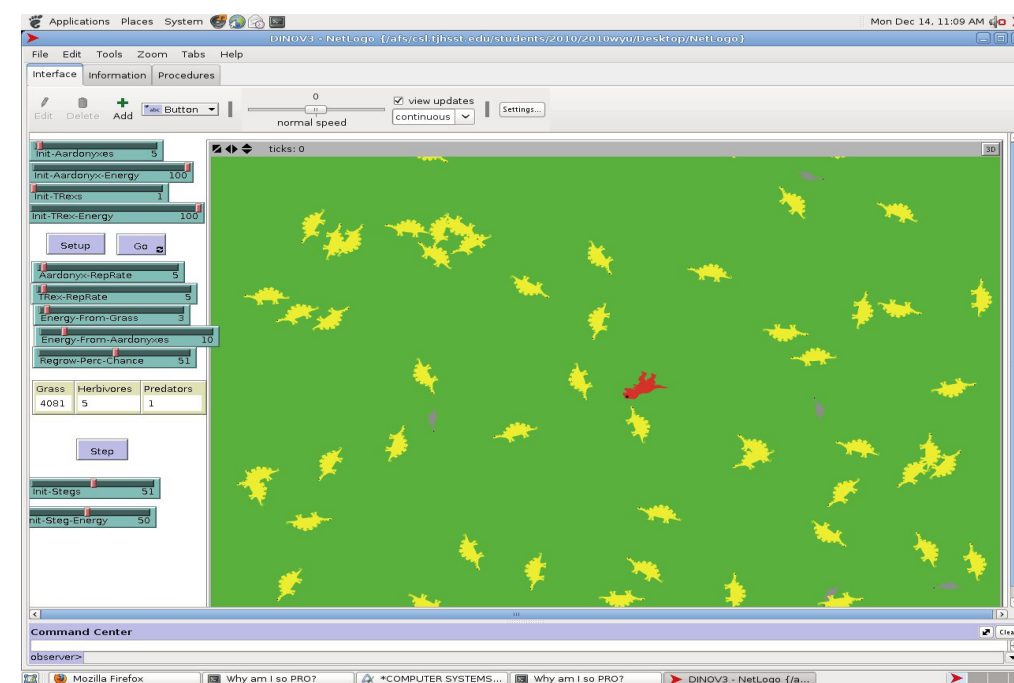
Applications Places System
Mon Dec 14, 11:09 AM
DINOV3 - NetLogo {/afs/csl.tjhsst.edu/students/2010/2010wyu/Desktop/NetLogo}
File Edit Tools Zoom Tabs Help
Interface Information Procedures
Edit Delete Add Button
0
normal speed
view updates
continuous
Settings...
ticks: 0
3D
Init-Aardonyxes 5
Init-Aardonyx-Energy 100
Init-TRexs 1
Init-TRex-Energy 100
Setup
Go
Aardonyx-RepRate 5
TRex-RepRate 5
Energy-From-Grass 3
Energy-From-Aardonyxes 10
Regrow-Perc-Chance 51

| Grass | Herbivores | Predators |
|---|---|---|
| 4081 | 5 | 1 |

Step
Init-Stegs 51
nit-Steg-Energy 50
Command Center
Clea
observer>
Mozilla Firefox
Why am I so PRO?
*COMPUTER SYSTEMS...
Why am I so PRO?
DINOV3 - NetLogo {/a...